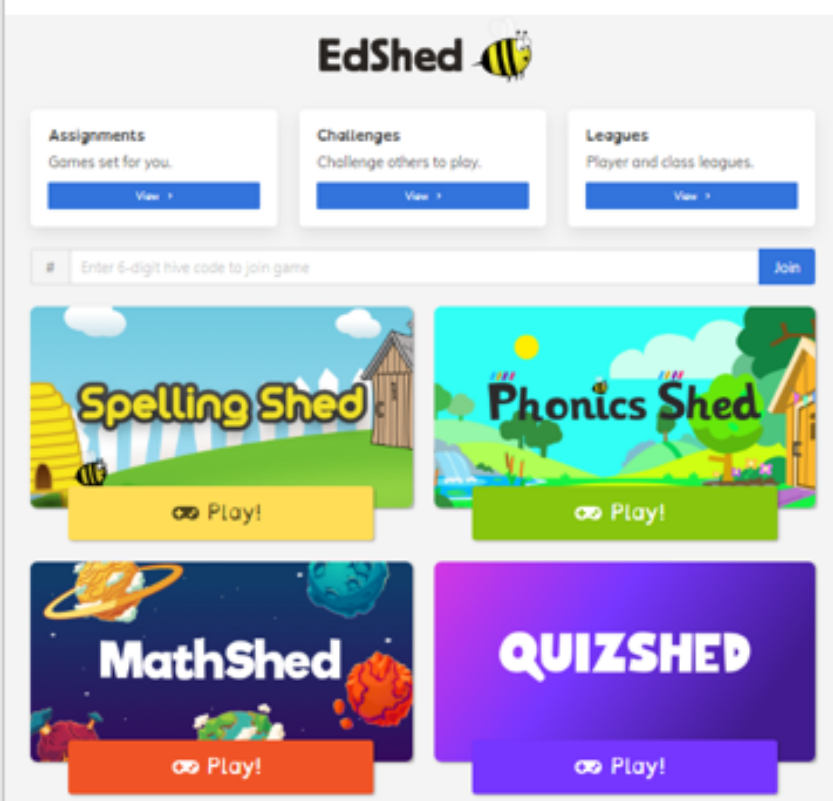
EdShed

Assignments
Games set for you.
View >

Challenges
Challenge others to play.
View >

Leagues
Player and class leagues.
View >

#
Enter 6-digit hive code to join game
Join

Spelling Shed
Play!

Phonics Shed
Play!

MathShed
Play!

QUIZSHED
Play!